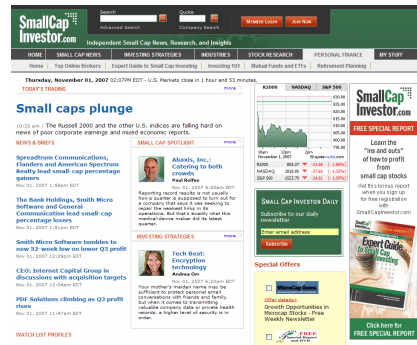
SmallCap Investor.com

Search
Advanced Search

Quote
Company Search

MEMBER LOGIN | JOIN NOW

Independent Small Cap News, Research, and Insights

HOME | SMALL CAP NEWS | INVESTING STRATEGIES | INSIGHTS | STOCK RESEARCH | PERSONAL FINANCE | MY STUFF

Home | Top Online Brokers | Expert Guide to Small Cap Investing | Investing 101 | Mutual Funds and ETFs | Retirement Planning

Thursday, November 01, 2007 02:07PM EDT - U.S. Markets close in 1 hour and 53 minutes.

TODAY'S TRADING

Small caps plunge

10:33 am | The Russell 2000 and the other U.S. indices are falling hard on news of poor corporate earnings and mixed economic reports.

more

| R2000 | NASDAQ | S&P 500 |
|---|---|---|

| | | | |
|---|---|---|---|
| R2000 | 805.37 | -26.44 | (-3.18%) |
| NASDAQ | 2805.89 | -57.48 | (-1.97%) |
| S&P 500 | 1525.78 | -19.43 | (-1.28%) |

November 1, 2007 ©Investools.com

NEWS & BRIEFS

Spreadtrum Communications, Flanders and American Spectrum Realty lead small-cap percentage gainers
Nov 01, 2007 1:58pm EDT

The Bank Holdings, Smith Micro Software and General Communication lead small-cap percentage losers
Nov 01, 2007 1:51pm EDT

Smith Micro Software tumbles to new 52-week low on lower Q3 profit
Nov 01, 2007 12:29pm EDT

CEO: Internet Capital Group in discussions with acquisition targets
Nov 01, 2007 12:03pm EDT

PDF Solutions climbing as Q3 profit rises
Nov 01, 2007 11:47am EDT

WATCH LIST PROFILES

SMALL CAP SPOTLIGHT | more

Abaxis, Inc.: Catering to both crowds
Paul Roffee
Nov 01, 2007 9:00am EDT

Reporting record results is not usually how a quarter is supposed to turn out for a company that says it was seeking to repair the weakest links in its operations. But that's exactly what this medical-device maker did its latest quarter.

INVESTING STRATEGIES | more

Tech Beat: Encryption technology
Andrea Orr
Nov 01, 2007 9:00am EDT

Your mother's maiden name may be sufficient to protect personal email conversations with friends and family, but when it comes to transmitting valuable company data or private health records, a higher level of security is in order.

SMALL CAP INVESTOR DAILY
Subscribe to our daily newsletter
Enter email address
Subscribe

Special Offers

MicroCap Gems
Offer details>
Growth Opportunities in Microcap Stocks - Free Weekly Newsletter

FREE Special Report

SmallCap Investor.com
FREE SPECIAL REPORT
Learn the "ins and outs" of how to profit from small cap stocks
Get this bonus report when you sign up for free registration with SmallCapInvestor.com
Expert Guide to Small Cap Investing
Click here for FREE SPECIAL REPORT